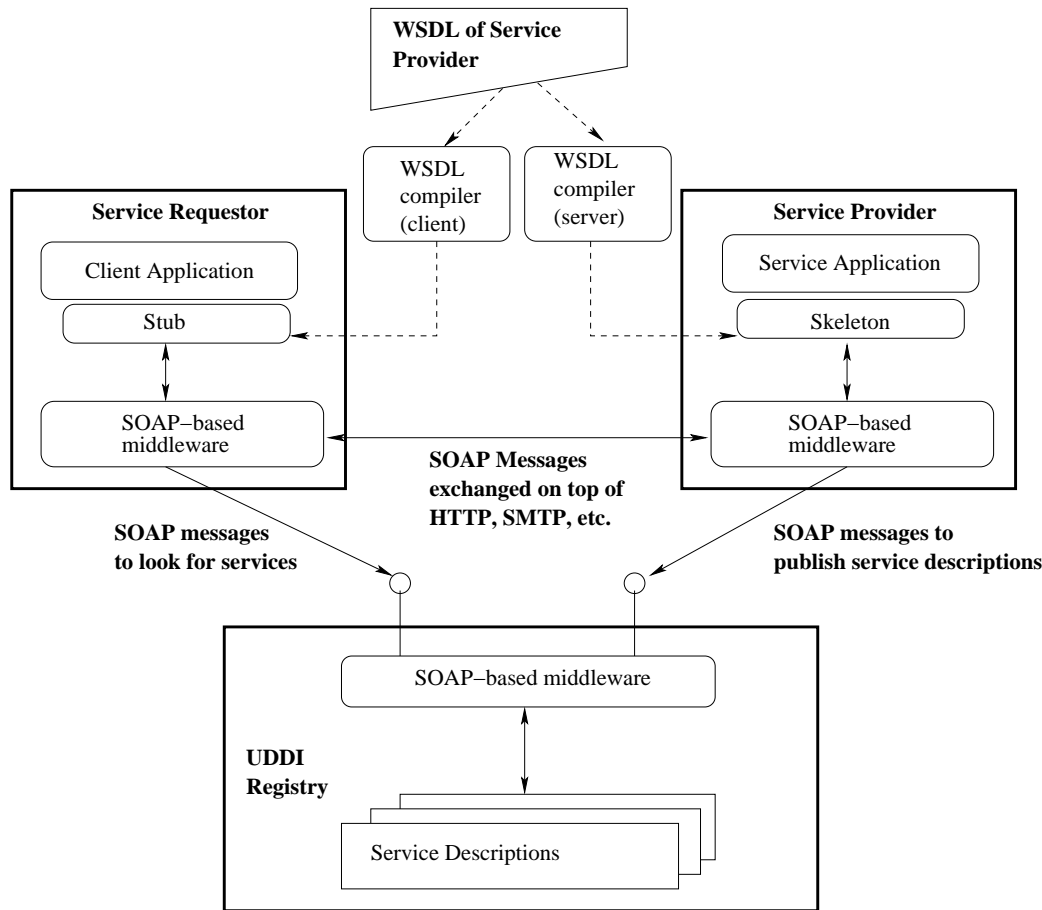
WSDL of Service Provider

WSDL compiler (client)

WSDL compiler (server)

Service Requestor

Client Application

Stub

SOAP–based middleware

Service Provider

Service Application

Skeleton

SOAP–based middleware

SOAP Messages exchanged on top of HTTP, SMTP, etc.

SOAP messages to look for services

SOAP messages to publish service descriptions

SOAP–based middleware

UDDI Registry

Service Descriptions